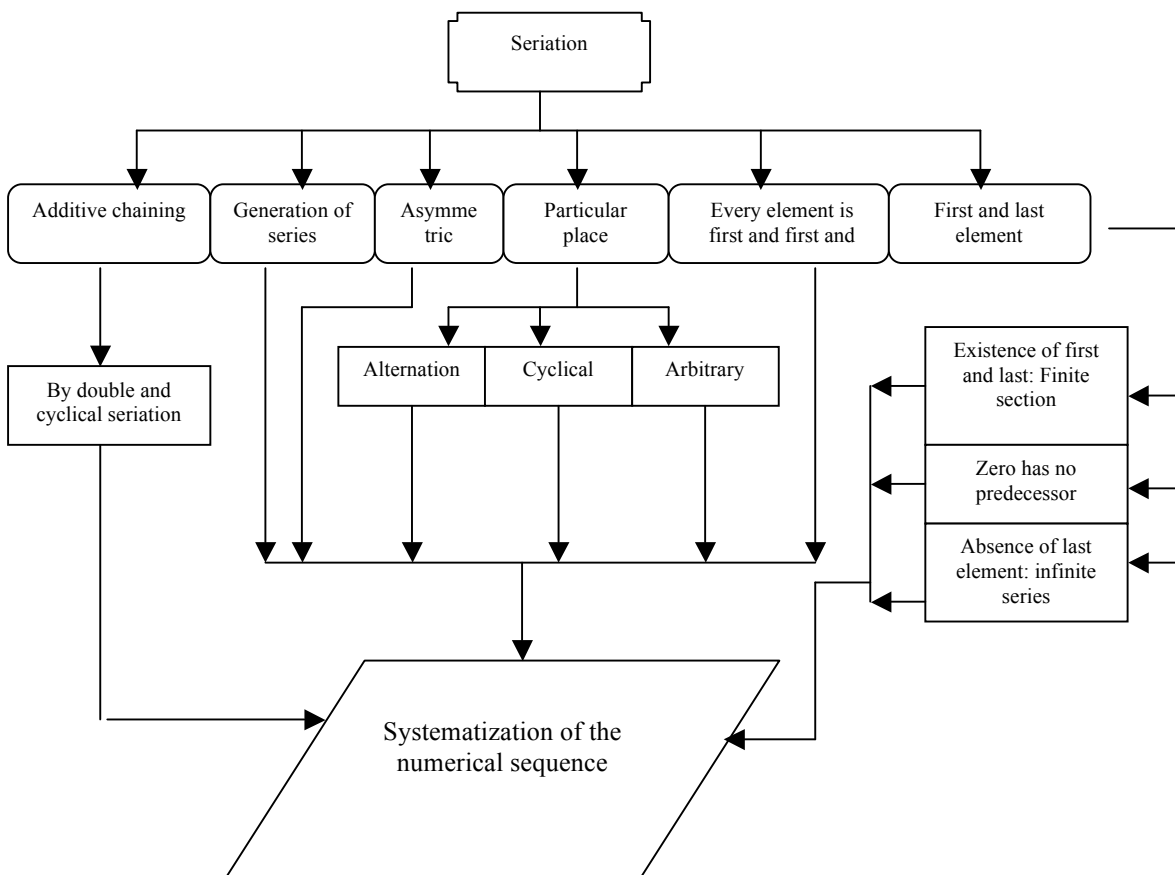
Seriation

Additive chaining

Generation of series

Asymme tric

Particular place

Every element is first and first and

First and last element

By double and cyclical seriation

Alternation

Cyclical

Arbitrary

Existence of first and last: Finite section

Zero has no predecessor

Absence of last element: infinite series

Systematization of the numerical sequence